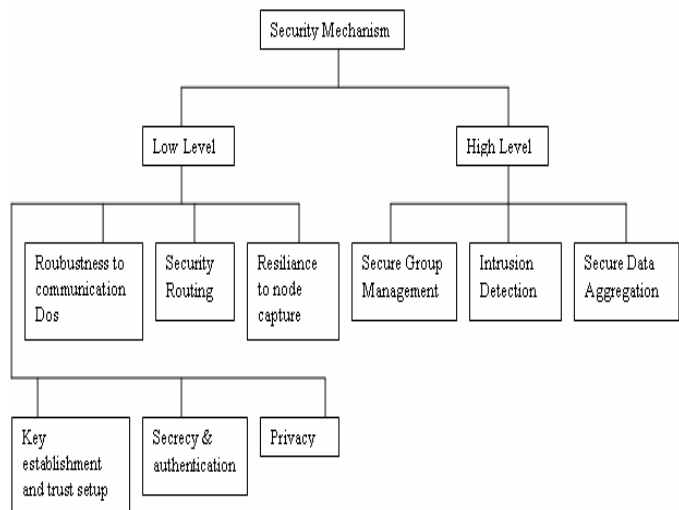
Security Mechanism

Low Level

High Level

Roubustness to communication Dos

Security Routing

Resiliance to node capture

Secure Group Management

Intrusion Detection

Secure Data Aggregation

Key establishment and trust setup

Secrecy & authentication

Privacy